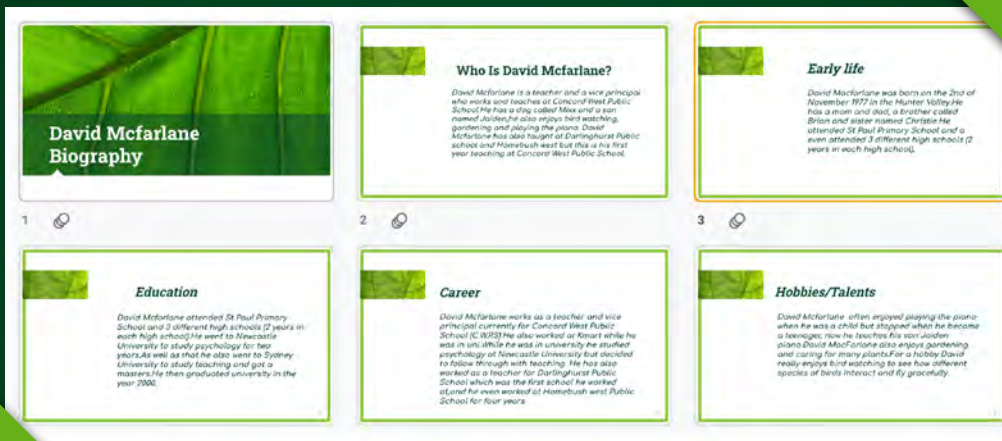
David Mcfarlane Biography

1

Who Is David Mcfarlane?

David Mcfarlane is a teacher and a vice principal who works and teaches at Concord West Public School.He has a dog called Max and a son named Jaiden,he also enjoys bird watching, gardening and playing the piano. David Mcfarlane has also taught at Darlinghurst Public school and Homebush west but this is his first year teaching at Concord West Public School.

2

Early life

David Macfarlane was born on the 2nd of November 1977 in the Hunter Valley.He has a mom and dad, a brother called Brian and sister named Christie He attended St Paul Primary School and a even attended 3 different high schools (2 years in each high school).

3

Education

David Mcfarlane attended St Paul Primary School and 3 different high schools (2 years in each high school).He went to Newcastle University to study psychology for two years.As well as that he also went to Sydney University to study teaching and got a masters.He then graduated university in the year 2000.

Career

David McFarlane works as a teacher and vice principal currently for Concord West Public School (CWPS).He also worked at Kmart while he was in uni.While he was in university he studied psychology at Newcastle University but decided to follow through with teaching. He has also worked as a teacher for Darlinghurst Public School which was the first school he worked at,and he even worked at Homebush west Public School for four years

Hobbies/Talents

David Mcfarlane often enjoyed playing the piano when he was a child but stopped when he became a teenager, now he teaches his son Jaiden piano.David MacFarlane also enjoys gardening and caring for many plants.For a hobby David really enjoys bird watching to see how different species of birds interact and fly gracefully.